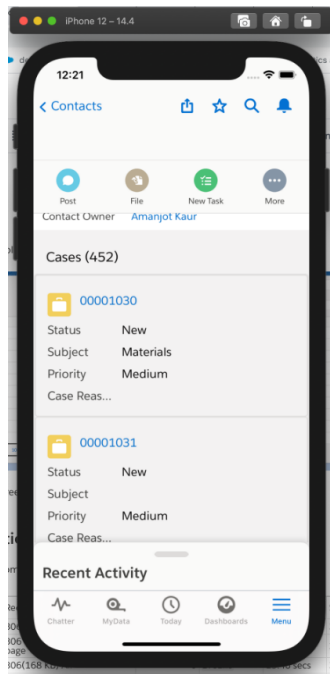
iPhone 12 – 14.4

12:21

< Contacts

Post
File
New Task
More

Contact Owner Amanjot Kaur

Cases (452)

00001030

Status New
Subject Materials
Priority Medium
Case Reas...

00001031

Status New
Subject
Priority Medium
Case Reas...

Recent Activity

Chatter
MyData
Today
Dashboards
Menu